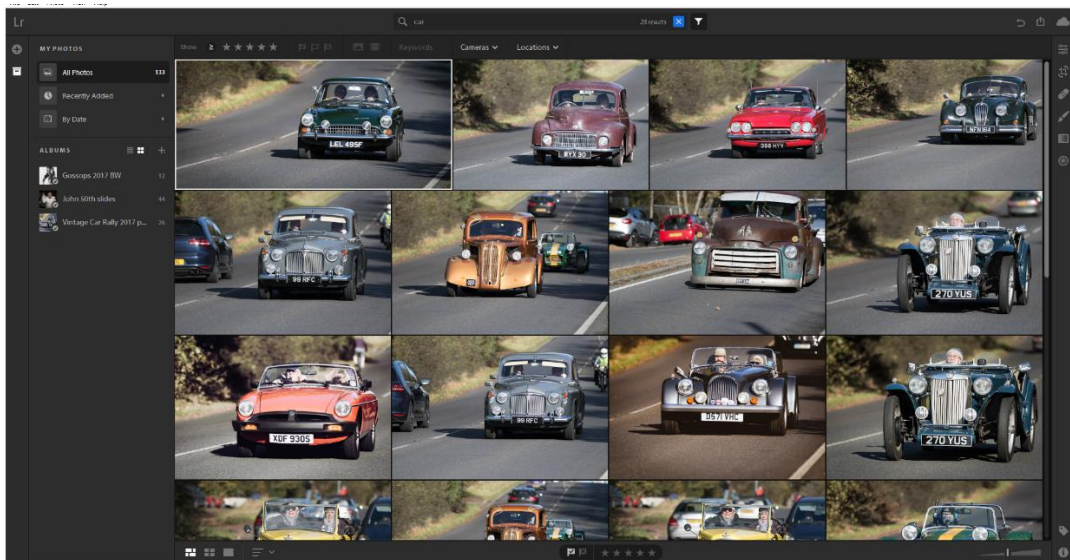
File Edit Photo View Help

Lr

car

28 results

MY PHOTOS

All Photos 533

Recently Added

By Date

ALBUMS

Gossops 2017 BW 12

John 50th slides 44

Vintage Car Rally 2017 p... 26

Show ≥ ★★★★★

Keywords

Cameras

Locations

LEL 495F

RYX 30

368 HYV

NFN 814

99 RFC

270 YUS

XDF 930S

99 RFC

D571 VHC

270 YUS